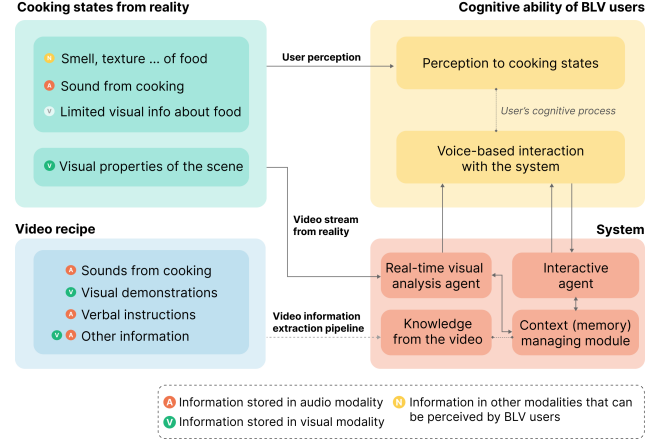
Cooking states from reality

N Smell, texture ... of food
A Sound from cooking
V Limited visual info about food

V Visual properties of the scene

Cognitive ability of BLV users

User perception

Perception to cooking states

User's cognitive process

Voice-based interaction with the system

Video stream from reality

Video recipe

A Sounds from cooking
V Visual demonstrations
A Verbal instructions
V A Other information

System

Real-time visual analysis agent

Interactive agent

Video information extraction pipeline

Knowledge from the video

Context (memory) managing module

A Information stored in audio modality
V Information stored in visual modality
N Information in other modalities that can be perceived by BLV users